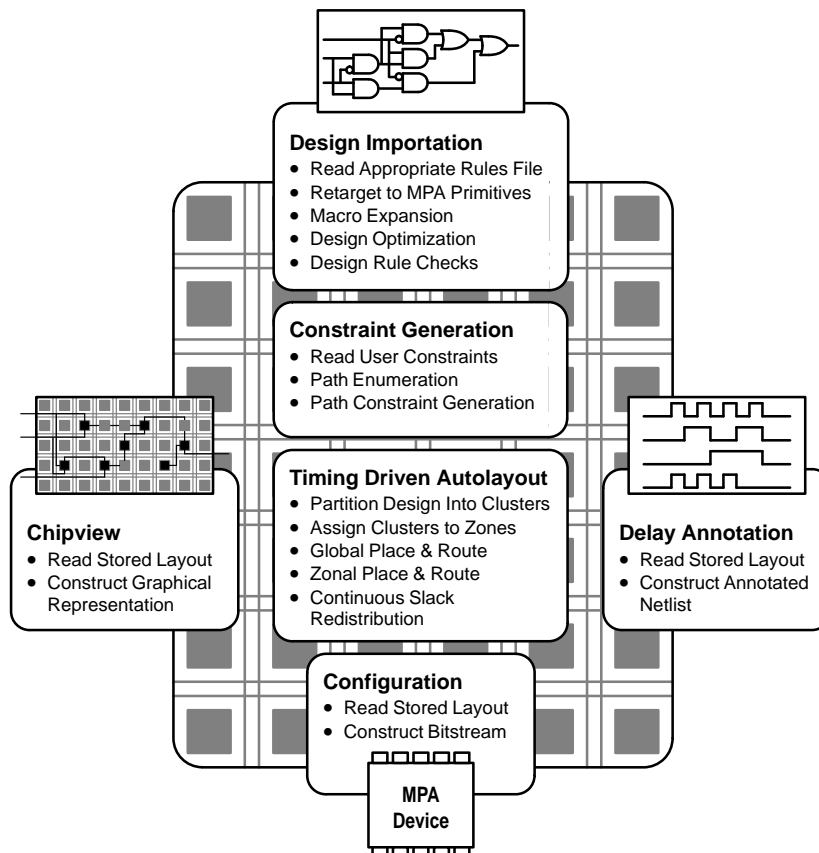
Design Importation
- Read Appropriate Rules File
- Retarget to MPA Primitives
- Macro Expansion
- Design Optimization
- Design Rule Checks

Constraint Generation
- Read User Constraints
- Path Enumeration
- Path Constraint Generation

Timing Driven Autolayout
- Partition Design Into Clusters
- Assign Clusters to Zones
- Global Place & Route
- Zonal Place & Route
- Continuous Slack Redistribution

Chipview
- Read Stored Layout
- Construct Graphical Representation

Delay Annotation
- Read Stored Layout
- Construct Annotated Netlist

Configuration
- Read Stored Layout
- Construct Bitstream

MPA Device